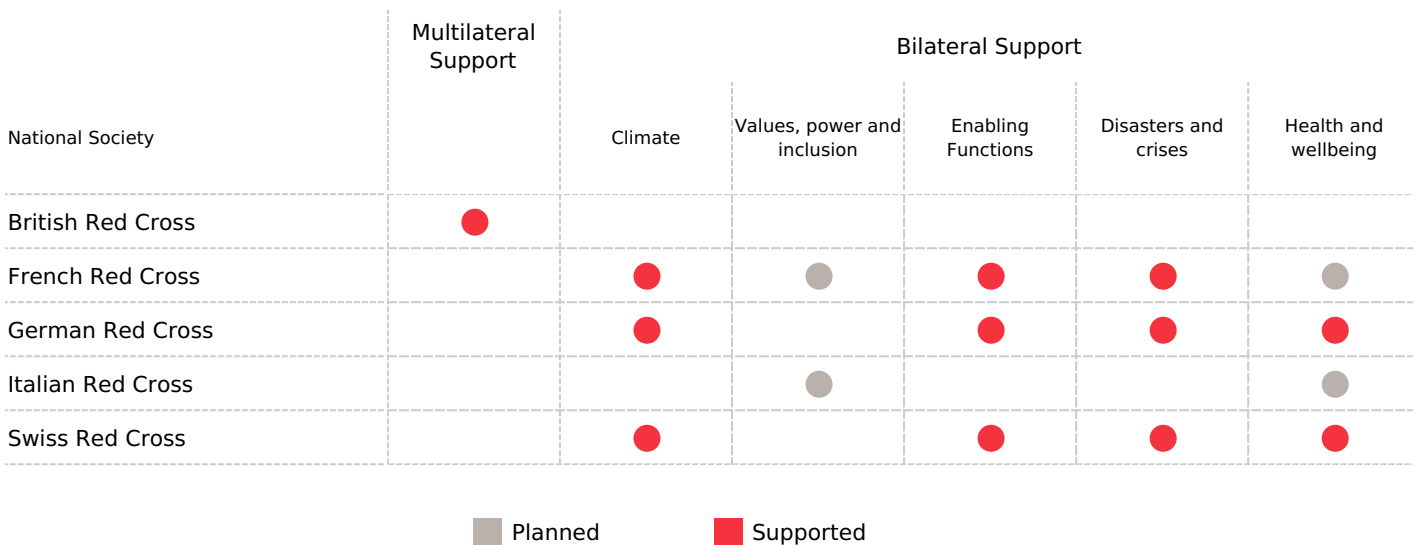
| National Society | Multilateral Support | Bilateral Support: Climate | Values, power and inclusion | Enabling Functions | Disasters and crises | Health and wellbeing |
|---|---|---|---|---|---|---|
| British Red Cross | Supported | | | | | |
| French Red Cross | | Supported | Planned | Supported | Supported | Planned |
| German Red Cross | | Supported | | Supported | Supported | Supported |
| Italian Red Cross | | | Planned | | | Planned |
| Swiss Red Cross | | Supported | | Supported | Supported | Supported |

Planned Supported